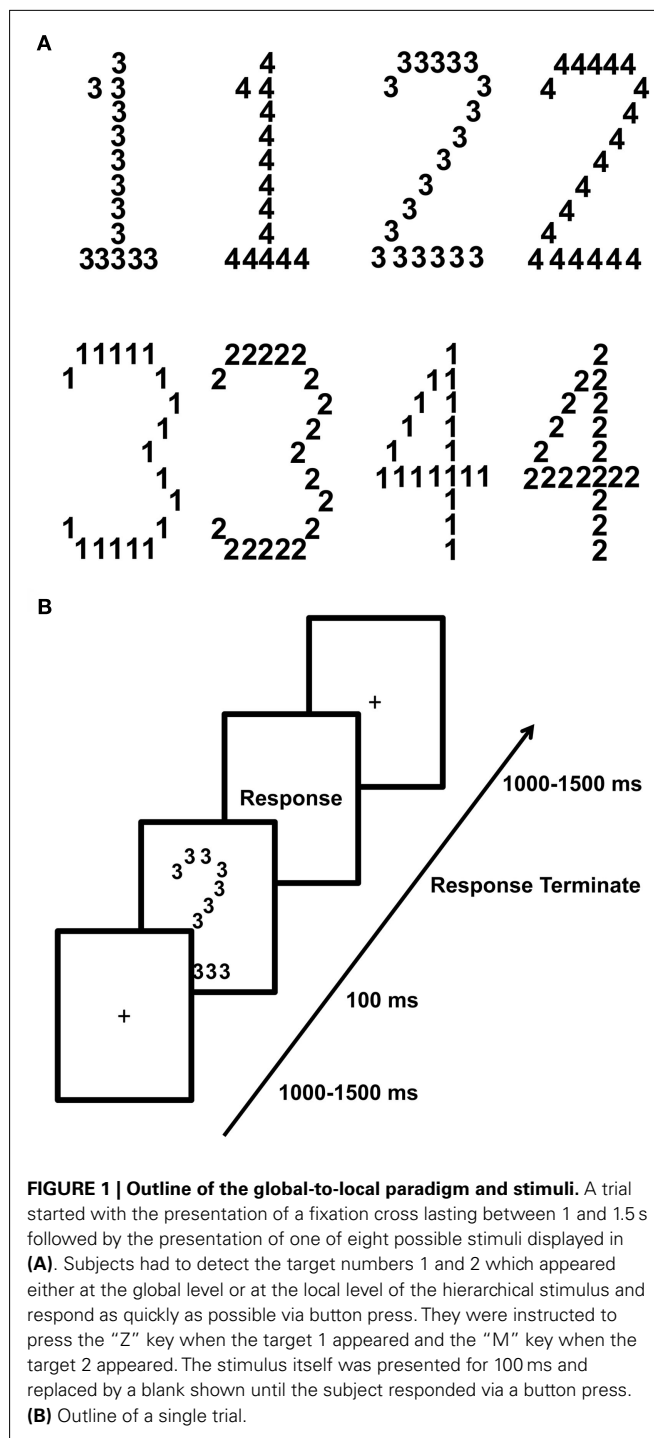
A

3
3 3
3
3
3
3
3
3
33333

4
4 4
4
4
4
4
4
4
44444

33333
3 3
3
3
3
3
3
3
3 33333

44444
4 4
4
4
4
4
4
4
4 44444

11111
1 1
1
1
1
1
1 1
11111

22222
2 2
2
2
2
2
2 2
22222

1
11
1 1
1 1
1 1
1111111
1
1
1

2
22
2 2
2 2
2 2
2222222
2
2
2

B

+

Response

3 3 3 3 3 3 3 333

+

1000-1500 ms

Response Terminate

100 ms

1000-1500 ms

**FIGURE 1 | Outline of the global-to-local paradigm and stimuli.** A trial started with the presentation of a fixation cross lasting between 1 and 1.5 s followed by the presentation of one of eight possible stimuli displayed in **(A)**. Subjects had to detect the target numbers 1 and 2 which appeared either at the global level or at the local level of the hierarchical stimulus and respond as quickly as possible via button press. They were instructed to press the "Z" key when the target 1 appeared and the "M" key when the target 2 appeared. The stimulus itself was presented for 100 ms and replaced by a blank shown until the subject responded via a button press. **(B)** Outline of a single trial.